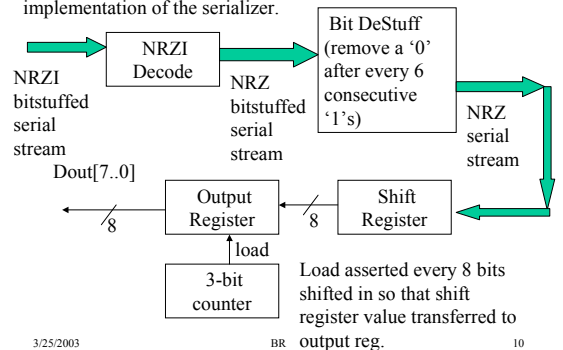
implementation of the serializer.

NRZI Decode

Bit DeStuff (remove a ‘0’ after every 6 consecutive ‘1’s)

NRZI bitstuffed serial stream

NRZ bitstuffed serial stream

NRZ serial stream

Dout[7..0]

Output Register

8

8

Shift Register

load

3-bit counter

Load asserted every 8 bits shifted in so that shift register value transferred to output reg.

3/25/2003

BR

10